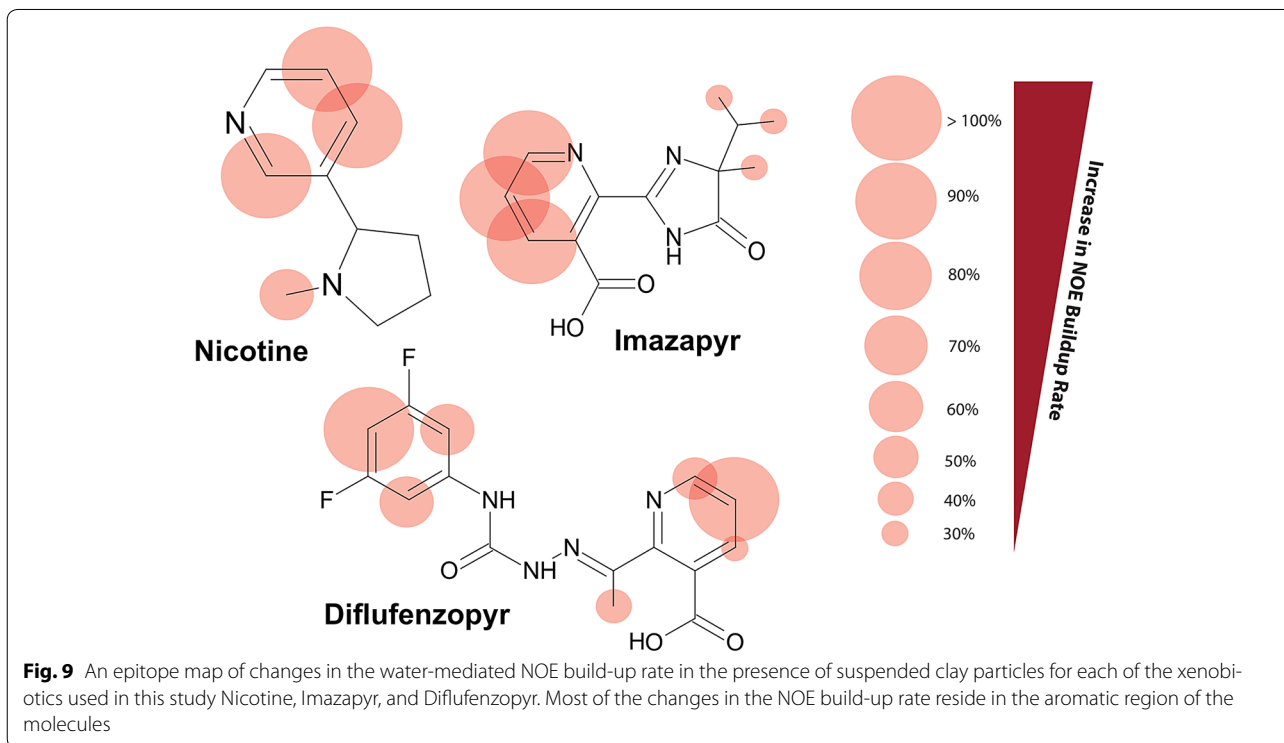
N

N

Nicotine

N

N

N
H

O

O

HO

Imazapyr

F

F

NH

O

NH

N

N

Diflufenzopyr

HO

O

> 100%

90%

80%

70%

60%

50%

40%

30%

Increase in NOE Buildup Rate

**Fig. 9** An epitope map of changes in the water-mediated NOE build-up rate in the presence of suspended clay particles for each of the xenobiotics used in this study Nicotine, Imazapyr, and Diflufenzopyr. Most of the changes in the NOE build-up rate reside in the aromatic region of the molecules